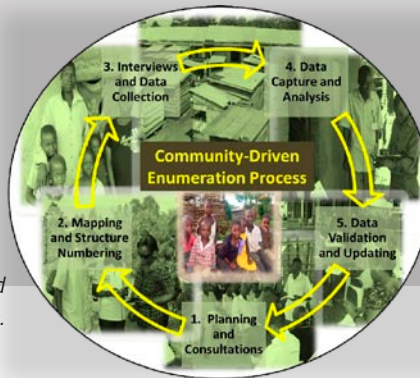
3. Interviews and Data Collection

4. Data Capture and Analysis

Community-Driven Enumeration Process

2. Mapping and Structure Numbering

5. Data Validation and Updating

1. Planning and Consultations